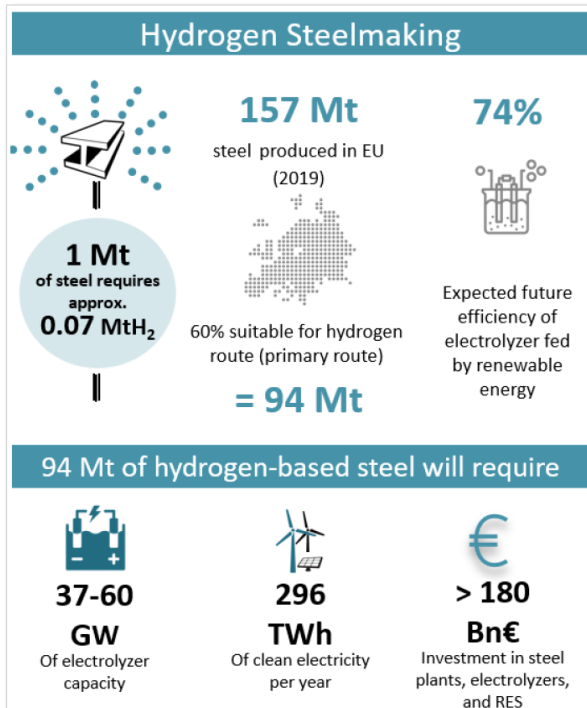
Hydrogen Steelmaking

1 Mt of steel requires approx. 0.07 MtH$_2$

157 Mt

steel produced in EU (2019)

60% suitable for hydrogen route (primary route)

= 94 Mt

74%

Expected future efficiency of electrolyzer fed by renewable energy

94 Mt of hydrogen-based steel will require

37-60 GW

Of electrolyzer capacity

296 TWh

Of clean electricity per year

> 180 Bn€

Investment in steel plants, electrolyzers, and RES